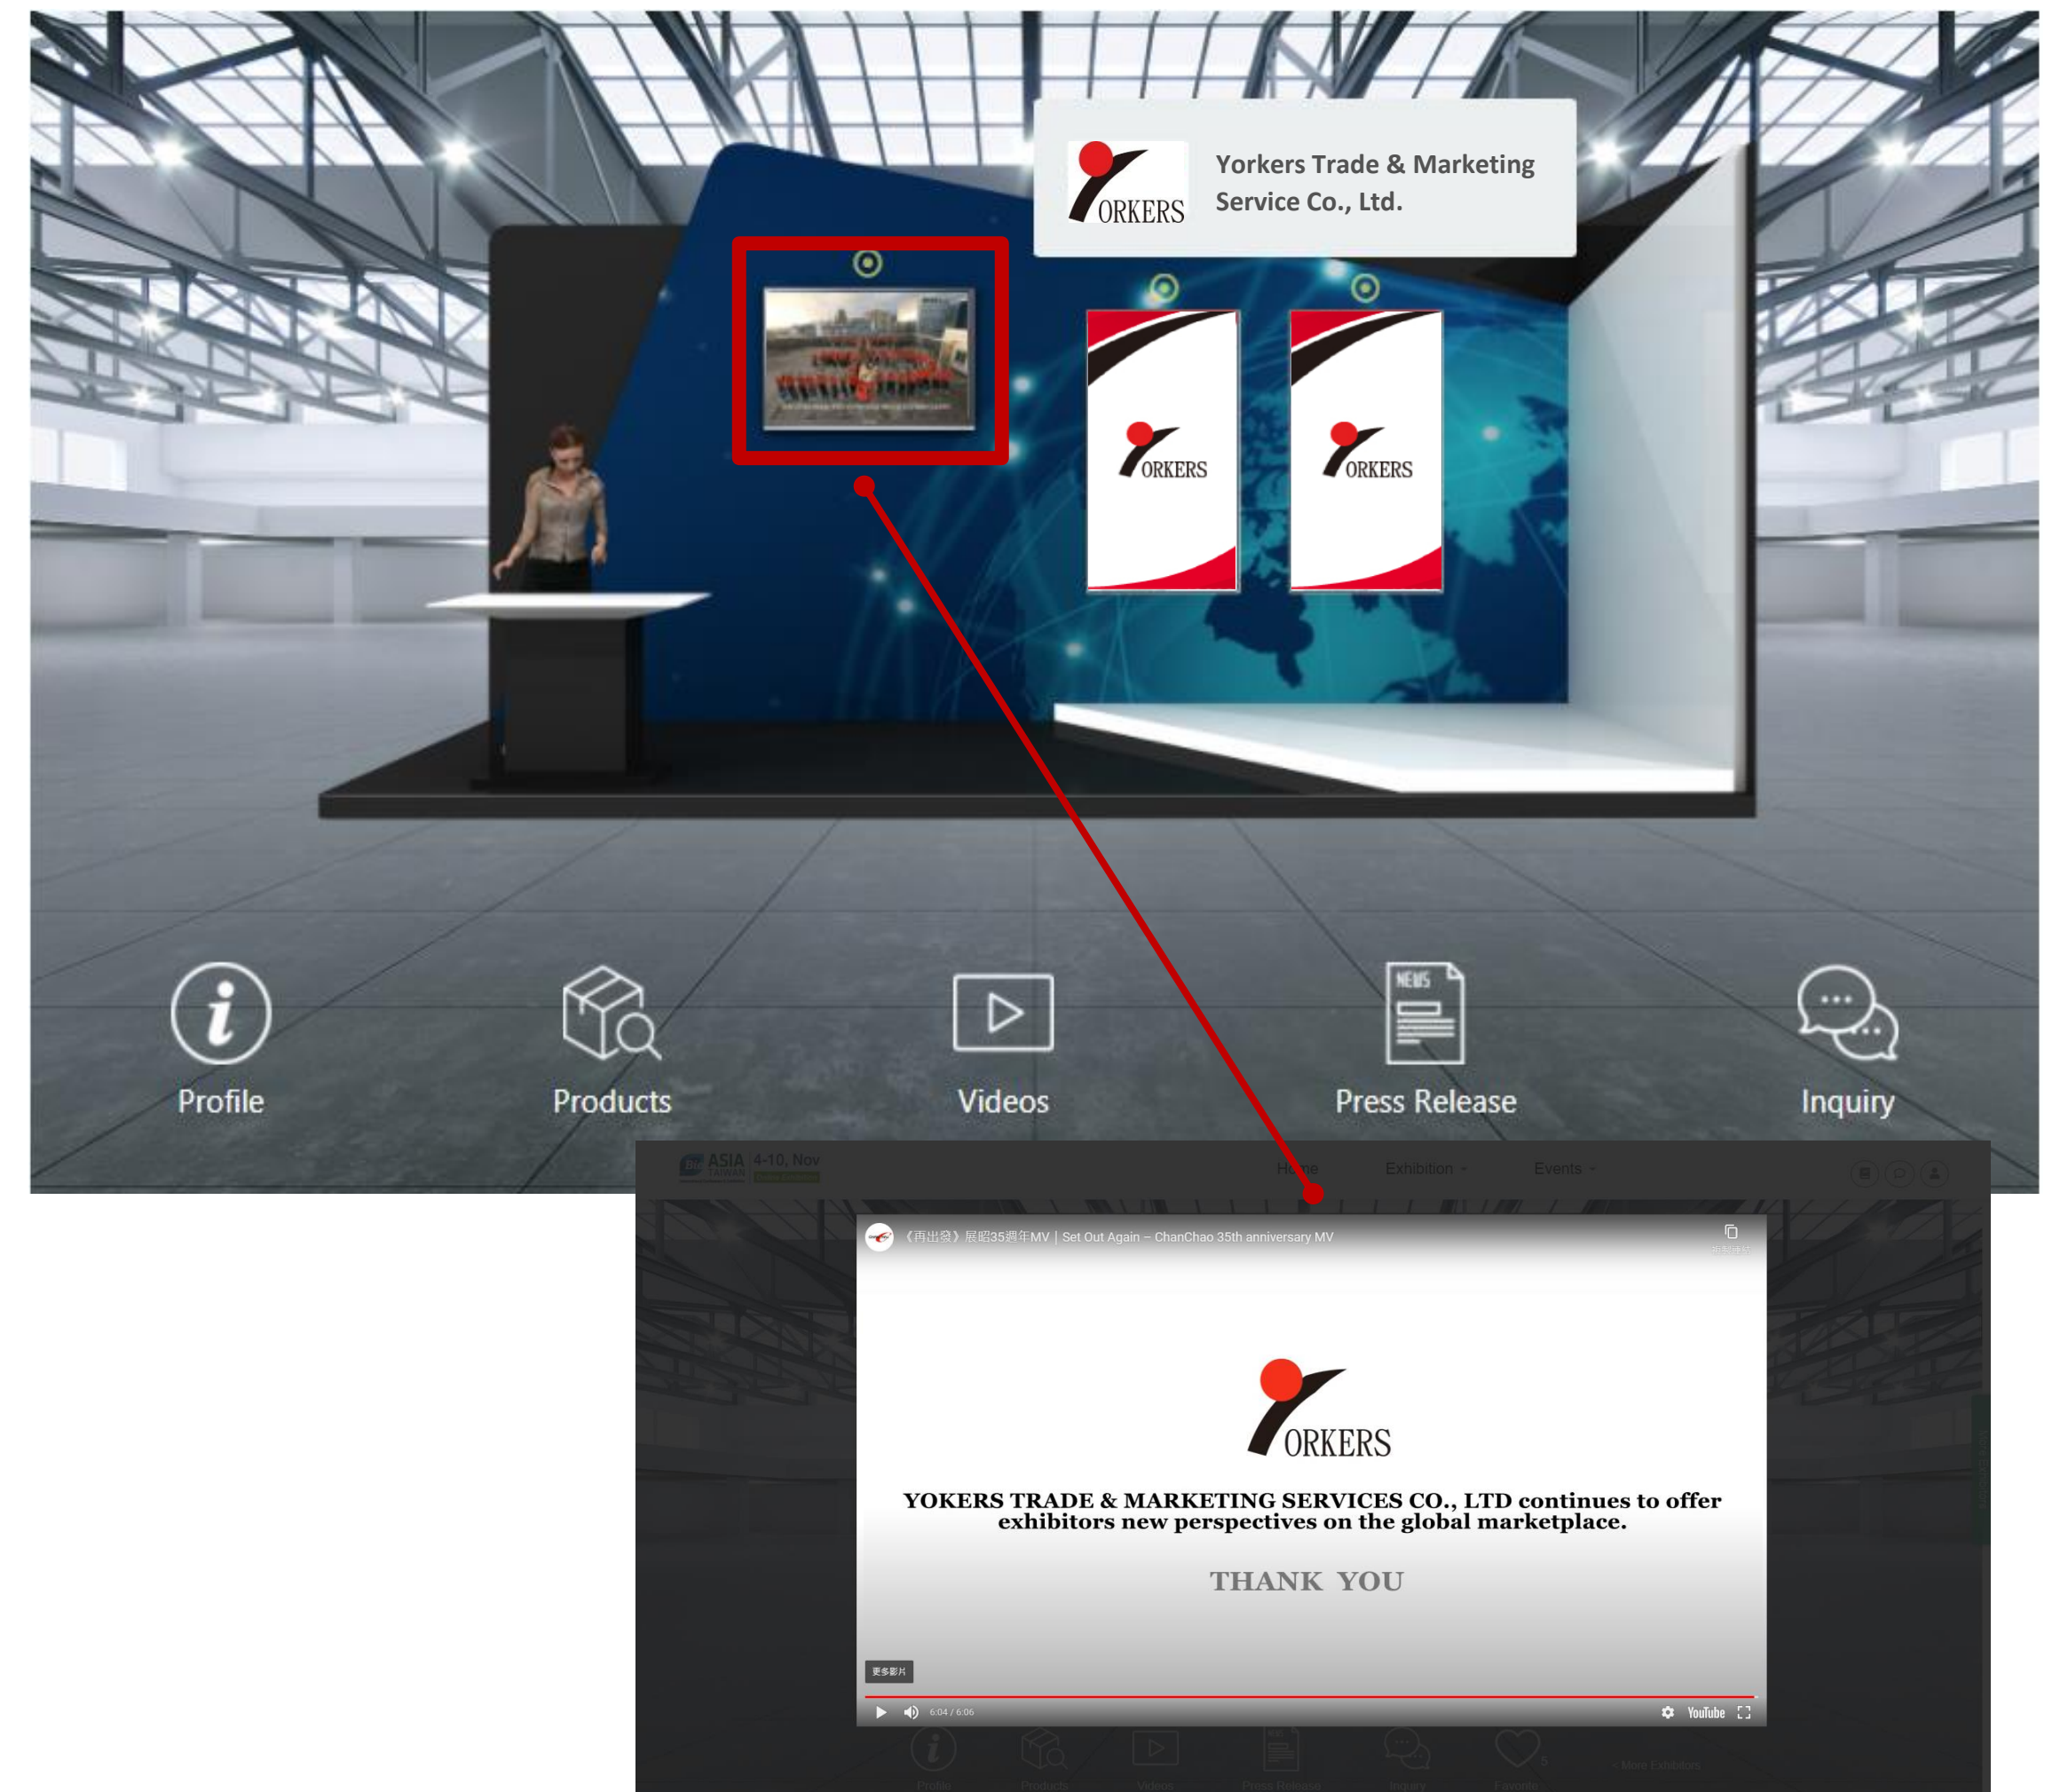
ORKERS Yorkers Trade & Marketing Service Co., Ltd.

ORKERS

ORKERS

Profile

Products

Videos

NEWS

Press Release

Inquiry

ASIA 4-10, Nov

Home Exhibition Events

《再出發》展昭35週年MV | Set Out Again – ChanChao 35th anniversary MV

ORKERS

YOKERS TRADE & MARKETING SERVICES CO., LTD continues to offer exhibitors new perspectives on the global marketplace.

THANK YOU

更多影片

6:04 / 6:06

YouTube

Profile Products Videos Press Release Inquiry Favorite